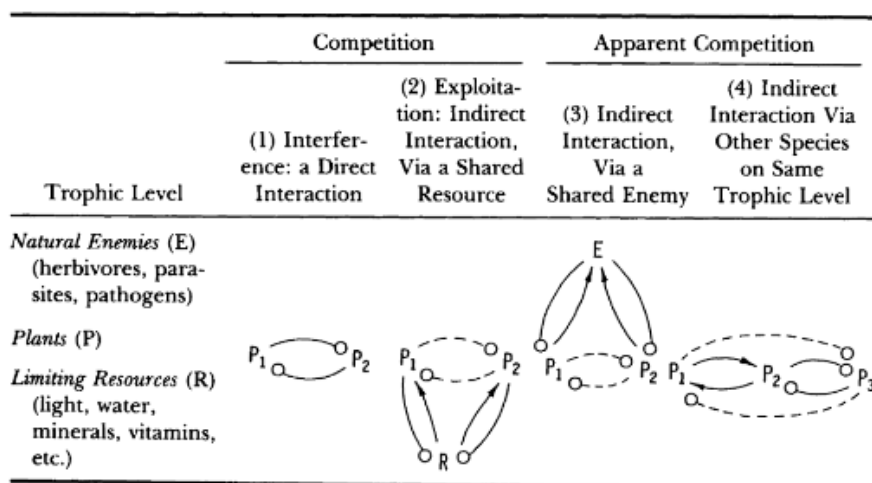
| Trophic Level | Competition: (1) Interference: a Direct Interaction | Competition: (2) Exploitation: Indirect Interaction, Via a Shared Resource | Apparent Competition: (3) Indirect Interaction, Via a Shared Enemy | Apparent Competition: (4) Indirect Interaction Via Other Species on Same Trophic Level |
|---|---|---|---|---|
| *Natural Enemies* (E) (herbivores, parasites, pathogens) | | | E | |
| *Plants* (P) | $P_1$ $P_2$ | $P_1$ $P_2$ | $P_1$ $P_2$ | $P_1$ $P_2$ $P_3$ |
| *Limiting Resources* (R) (light, water, minerals, vitamins, etc.) | | R | | |